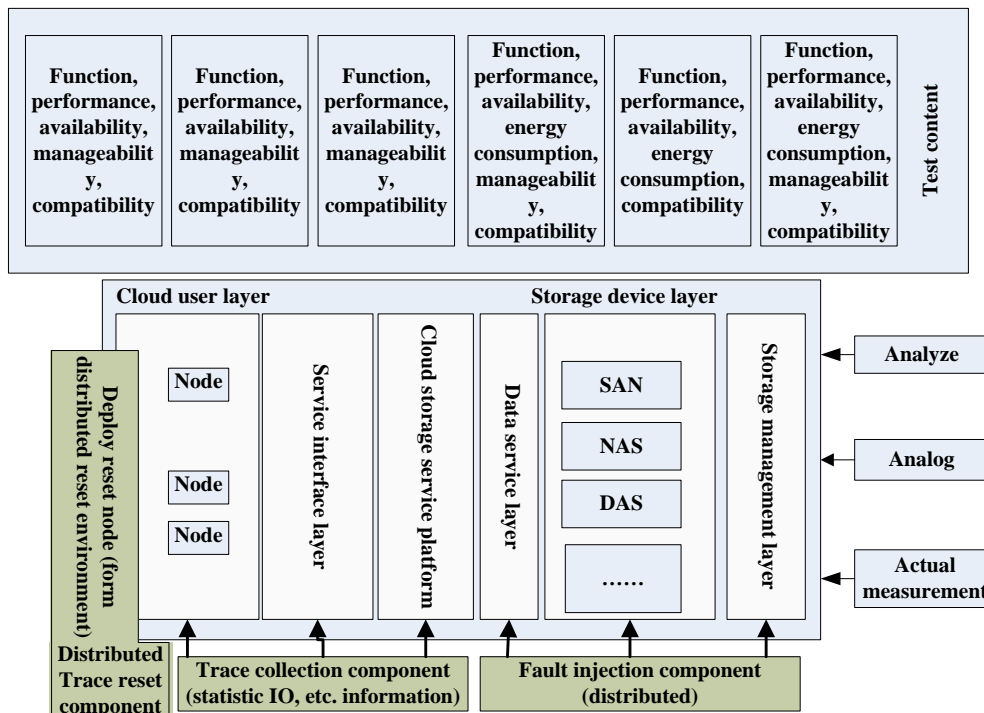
Function, performance, availability, manageability, compatibility

Function, performance, availability, manageability, compatibility

Function, performance, availability, manageability, compatibility

Function, performance, availability, energy consumption, manageability, compatibility

Function, performance, availability, energy consumption, compatibility

Function, performance, availability, energy consumption, manageability, compatibility

Test content

Cloud user layer

Storage device layer

Deploy reset node (form distributed reset environment)

Node

Node

Node

Service interface layer

Cloud storage service platform

Data service layer

SAN

NAS

DAS

……

Storage management layer

Analyze

Analog

Actual measurement

Distributed Trace reset component

Trace collection component (statistic IO, etc. information)

Fault injection component (distributed)